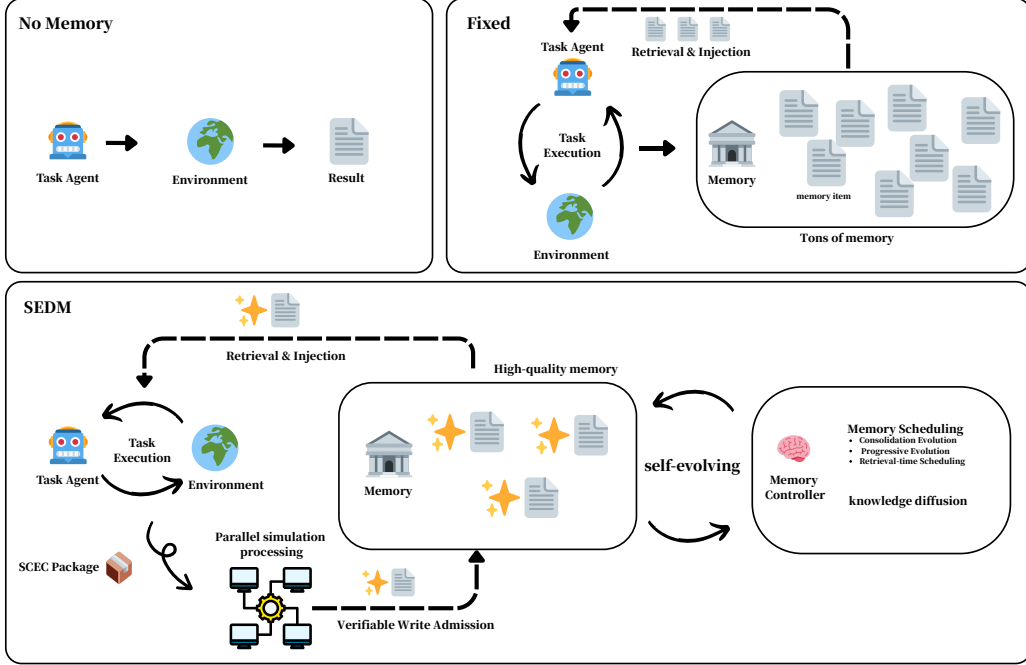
No Memory

Task Agent

Environment

Result

Fixed

Task Agent

Retrieval & Injection

Task Execution

Memory

memory item

Environment

Tons of memory

SEDM

Retrieval & Injection

High-quality memory

Task Agent

Task Execution

Environment

Memory

self-evolving

Memory Controller

Memory Scheduling

- Consolidation Evolution
- Progressive Evolution
- Retrieval-time Scheduling

knowledge diffusion

SCEC Package

Parallel simulation processing

Verifiable Write Admission